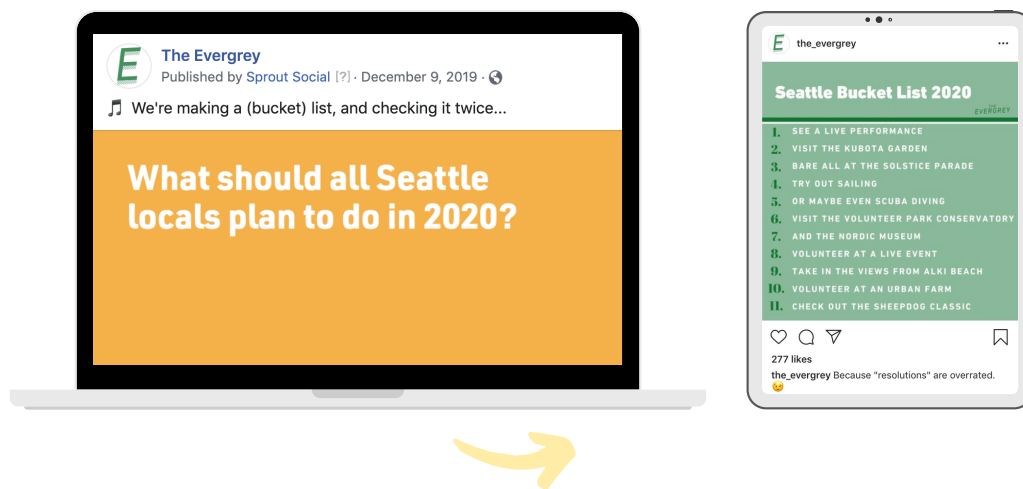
E

The Evergrey
Published by Sprout Social [?] · December 9, 2019 ·

♫ We're making a (bucket) list, and checking it twice...

What should all Seattle locals plan to do in 2020?

E the_evergrey ···

Seattle Bucket List 2020
THE EVERGREY

1. SEE A LIVE PERFORMANCE
2. VISIT THE KUBOTA GARDEN
3. BARE ALL AT THE SOLSTICE PARADE
4. TRY OUT SAILING
5. OR MAYBE EVEN SCUBA DIVING
6. VISIT THE VOLUNTEER PARK CONSERVATORY
7. AND THE NORDIC MUSEUM
8. VOLUNTEER AT A LIVE EVENT
9. TAKE IN THE VIEWS FROM ALKI BEACH
10. VOLUNTEER AT AN URBAN FARM
11. CHECK OUT THE SHEEPDOG CLASSIC

277 likes
the_evergrey Because "resolutions" are overrated. 😉